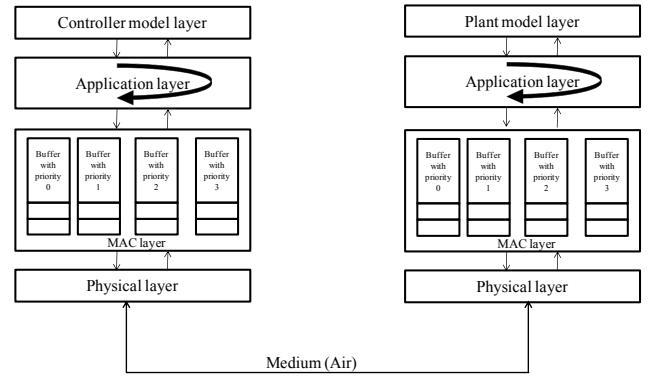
Controller model layer

Application layer

Buffer with priority 0

Buffer with priority 1

Buffer with priority 2

Buffer with priority 3

MAC layer

Physical layer

Plant model layer

Application layer

Buffer with priority 0

Buffer with priority 1

Buffer with priority 2

Buffer with priority 3

MAC layer

Physical layer

Medium (Air)